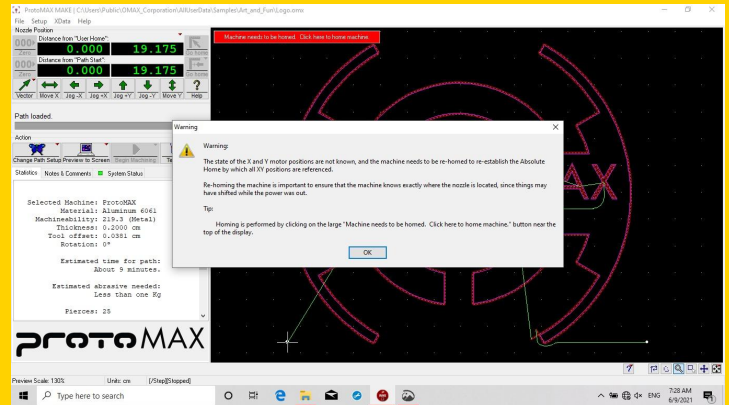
ProtoMAX MAKE | C:\Users\Public\OMAX_Corporation\AllUserData\Samples\Art_and_Fun\Logo.omx

File Setup XData Help

Nozzle Position

Distance from "User Home":

0.000 19.175

Zero

Go home

Distance from "Path Start":

0.000 19.175

Zero

Go home

Vector Move X Jog -X Jog +X Jog +Y Jog -Y Move Y Help

Machine needs to be homed. Click here to home machine.

Path loaded.

Action

Change Path Setup Preview to Screen Begin Machining

Statistics Notes & Comments System Status

Selected Machine: ProtoMAX
Material: Aluminum 6061
Machineability: 219.3 (Metal)
Thickness: 0.2000 cm
Tool offset: 0.0381 cm
Rotation: 0°

Estimated time for path:
About 9 minutes.

Estimated abrasive needed:
Less than one Kg

Pierces: 25

protoMAX

Warning

Warning:

The state of the X and Y motor positions are not known, and the machine needs to be re-homed to re-establish the Absolute Home by which all XY positions are referenced.

Re-homing the machine is important to ensure that the machine knows exactly where the nozzle is located, since things may have shifted while the power was out.

Tip:

Homing is performed by clicking on the large "Machine needs to be homed. Click here to home machine." button near the top of the display.

OK

Preview Scale: 130% Units: cm [/Step][Stopped]

Type here to search

ENG 7:28 AM 6/9/2021